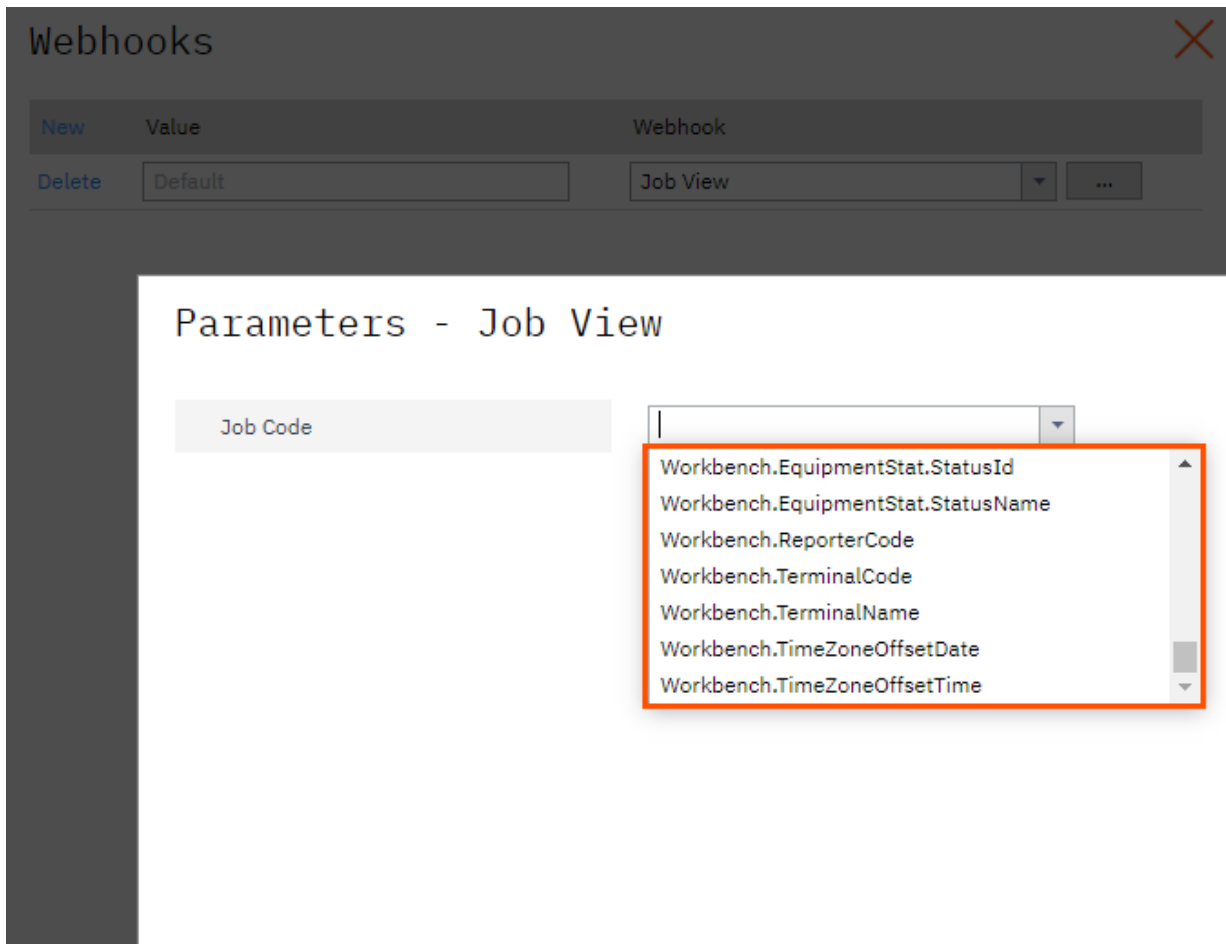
Webhooks

| New | Value | Webhook |
|---|---|---|
| Delete | Default | Job View ... |

Parameters - Job View

Job Code

Workbench.EquipmentStat.StatusId
Workbench.EquipmentStat.StatusName
Workbench.ReporterCode
Workbench.TerminalCode
Workbench.TerminalName
Workbench.TimeZoneOffsetDate
Workbench.TimeZoneOffsetTime